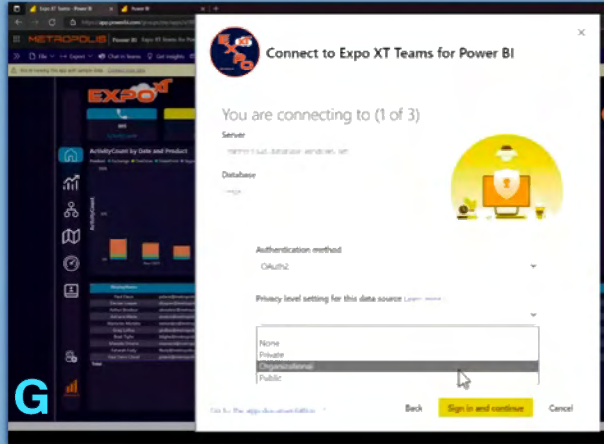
Expo XT Teams - Power BI

https://app.powerbi.com

METROPOLIS

Power BI

Expo XT Teams for Power BI

File

Export

Chat in Teams

Get insights

EXPO XT

ActivityCount by Date and Product

ActivityCount

G

Connect to Expo XT Teams for Power BI

You are connecting to (1 of 3)

Server

Database

Authentication method

OAuth2

Privacy level setting for this data source

None

Private

Organizational

Public

Back

Sign in and continue

Cancel